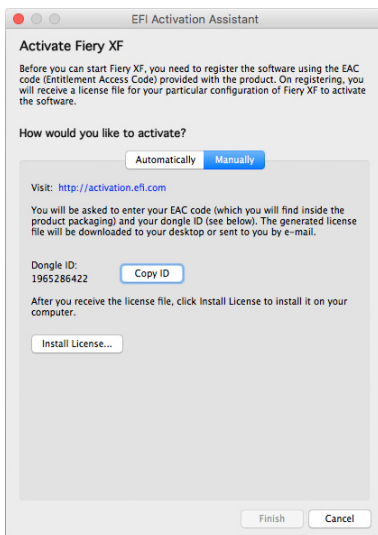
EFI Activation Assistant

Activate Fiery XF

Before you can start Fiery XF, you need to register the software using the EAC code (Entitlement Access Code) provided with the product. On registering, you will receive a license file for your particular configuration of Fiery XF to activate the software.

How would you like to activate?

Automatically Manually

Visit: http://activation.efi.com

You will be asked to enter your EAC code (which you will find inside the product packaging) and your dongle ID (see below). The generated license file will be downloaded to your desktop or sent to you by e-mail.

Dongle ID:
1965286422

Copy ID

After you receive the license file, click Install License to install it on your computer.

Install License...

Finish Cancel